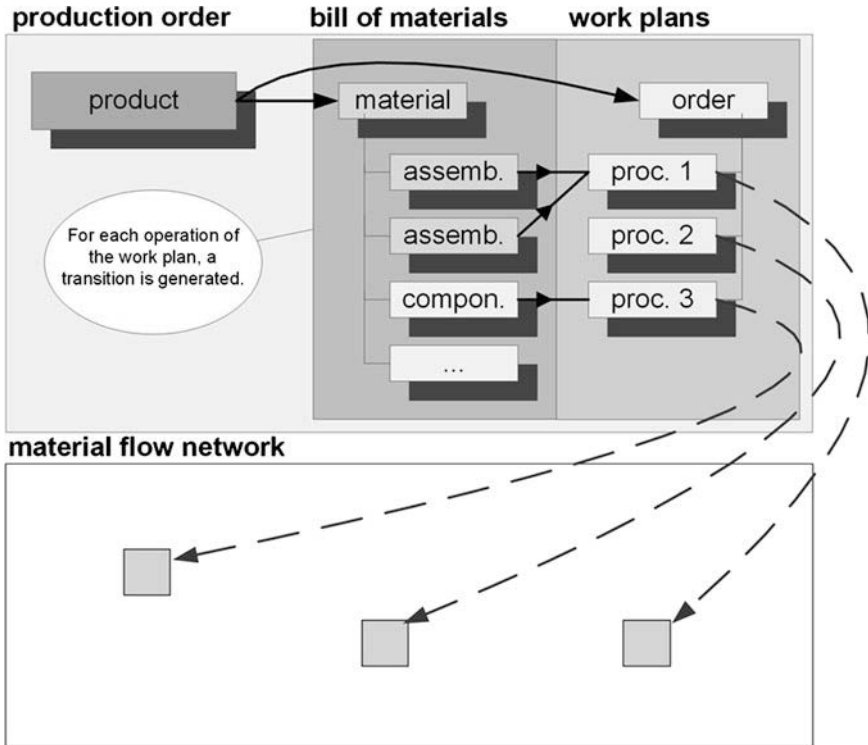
production order

bill of materials

work plans

product

material

order

assemb.

proc. 1

assemb.

proc. 2

compon.

proc. 3

...

For each operation of the work plan, a transition is generated.

material flow network